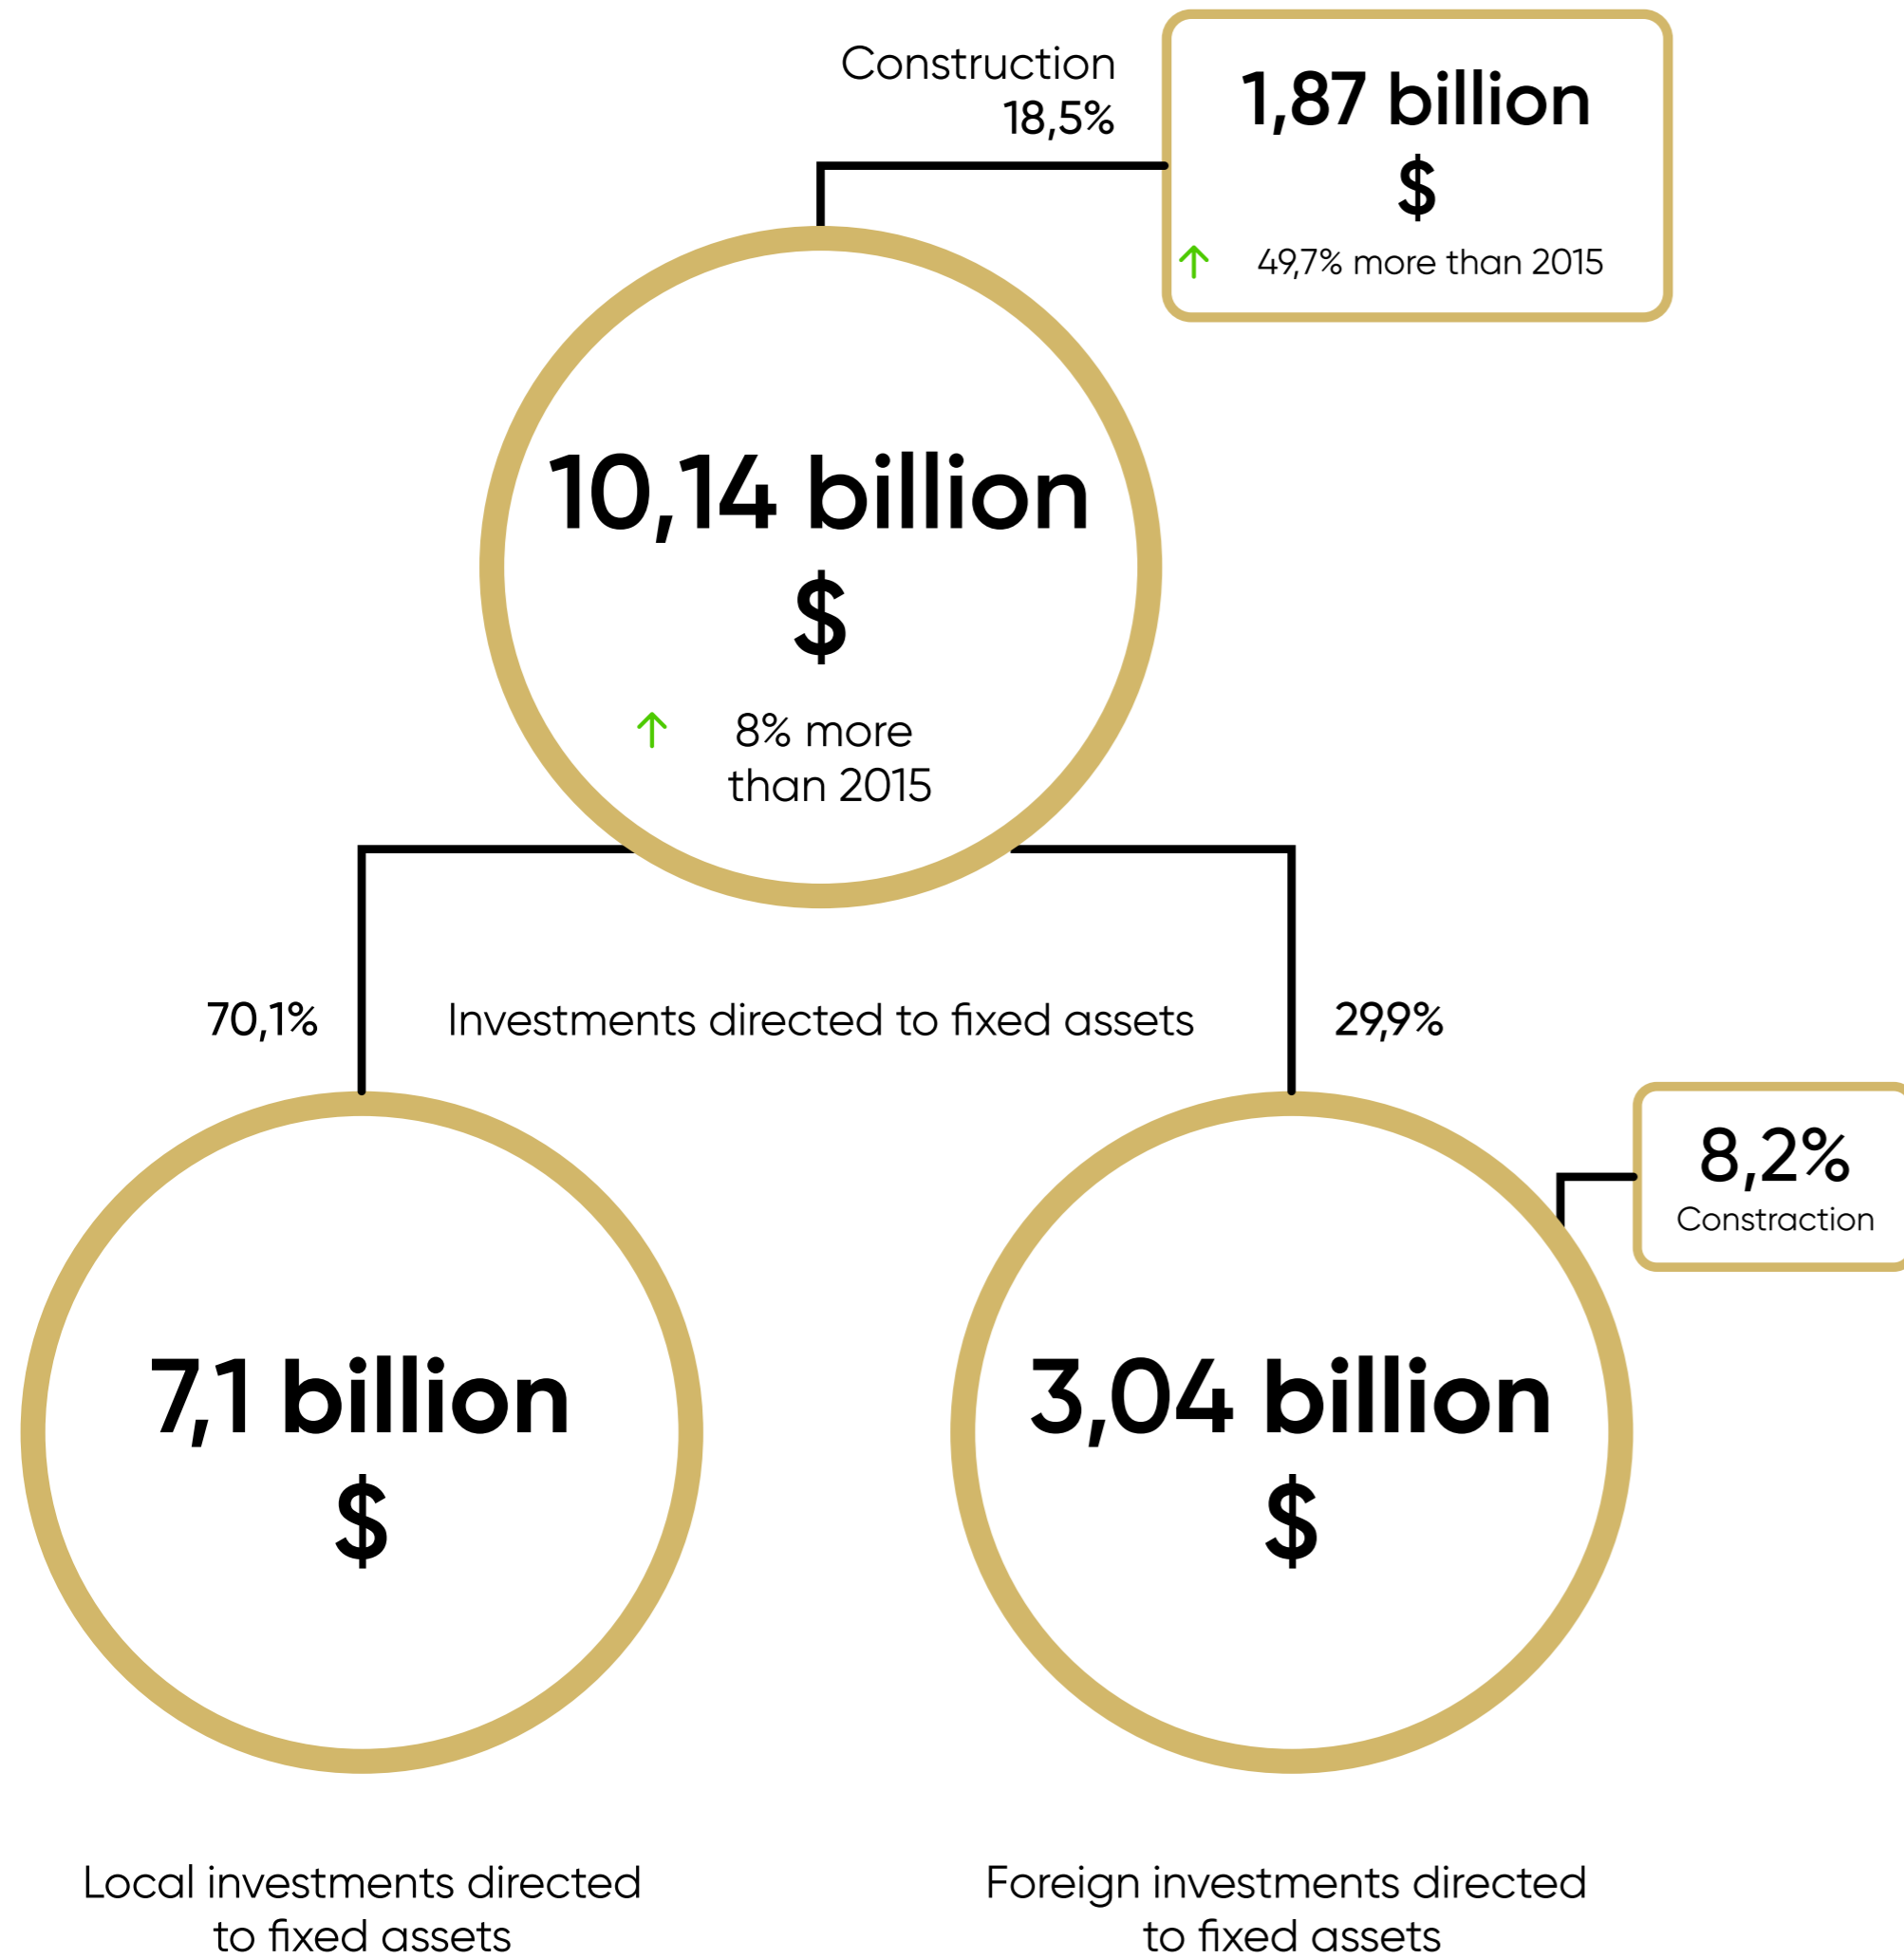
Construction
18,5%

1,87 billion
$
49,7% more than 2015

10,14 billion
$
8% more than 2015

70,1%

Investments directed to fixed assets

29,9%

8,2%
Constraction

7,1 billion
$

3,04 billion
$

Local investments directed to fixed assets

Foreign investments directed to fixed assets